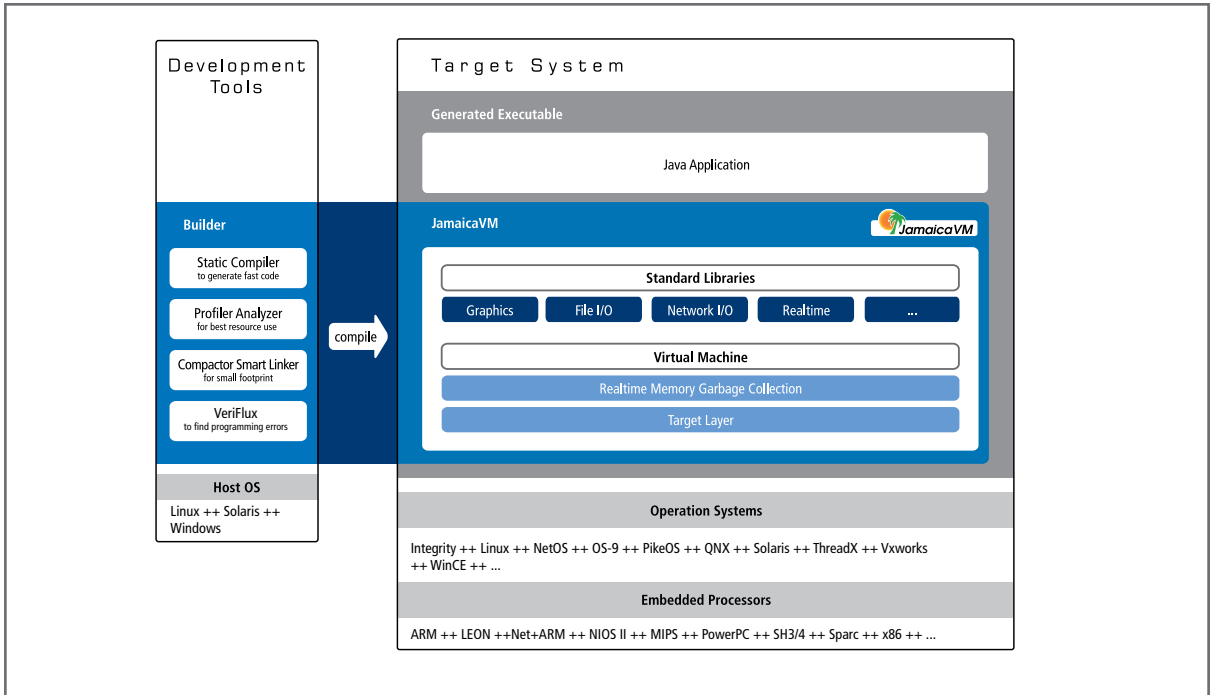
Development Tools

Builder

Static Compiler
to generate fast code

Profiler Analyzer
for best resource use

Compactor Smart Linker
for small footprint

VeriFlux
to find programming errors

Host OS

Linux ++ Solaris ++ Windows

compile

Target System

Generated Executable

Java Application

JamaicaVM

JamaicaVM

Standard Libraries

Graphics

File I/O

Network I/O

Realtime

...

Virtual Machine

Realtime Memory Garbage Collection

Target Layer

Operation Systems

Integrity ++ Linux ++ NetOS ++ OS-9 ++ PikeOS ++ QNX ++ Solaris ++ ThreadX ++ Vxworks ++ WinCE ++ ...

Embedded Processors

ARM ++ LEON ++Net+ARM ++ NIOS II ++ MIPS ++ PowerPC ++ SH3/4 ++ Sparc ++ x86 ++ ...